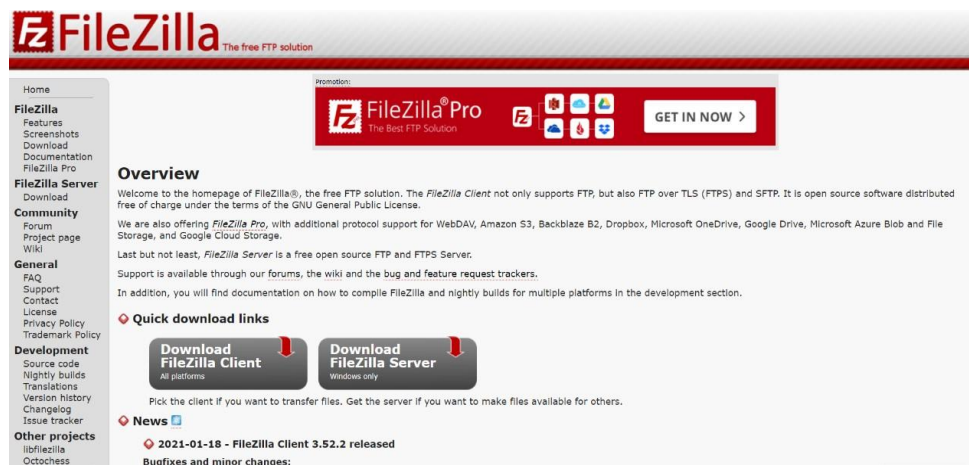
FileZilla The free FTP solution

Home
FileZilla
Features
Screenshots
Download
Documentation
FileZilla Pro
FileZilla Server
Download
Community
Forum
Project page
Wiki
General
FAQ
Support
Contact
License
Privacy Policy
Trademark Policy
Development
Source code
Nightly builds
Translations
Version history
Changelog
Issue tracker
Other projects
libfilezilla
Octochess

Promotion:
FileZilla®Pro The Best FTP Solution
GET IN NOW >

Overview

Welcome to the homepage of FileZilla®, the free FTP solution. The FileZilla Client not only supports FTP, but also FTP over TLS (FTPS) and SFTP. It is open source software distributed free of charge under the terms of the GNU General Public License.

We are also offering FileZilla Pro, with additional protocol support for WebDAV, Amazon S3, Backblaze B2, Dropbox, Microsoft OneDrive, Google Drive, Microsoft Azure Blob and File Storage, and Google Cloud Storage.

Last but not least, FileZilla Server is a free open source FTP and FTPS Server.

Support is available through our forums, the wiki and the bug and feature request trackers.

In addition, you will find documentation on how to compile FileZilla and nightly builds for multiple platforms in the development section.

Quick download links

Download FileZilla Client
All platforms

Download FileZilla Server
Windows only

Pick the client if you want to transfer files. Get the server if you want to make files available for others.

News

2021-01-18 - FileZilla Client 3.52.2 released

Bugfixes and minor changes: